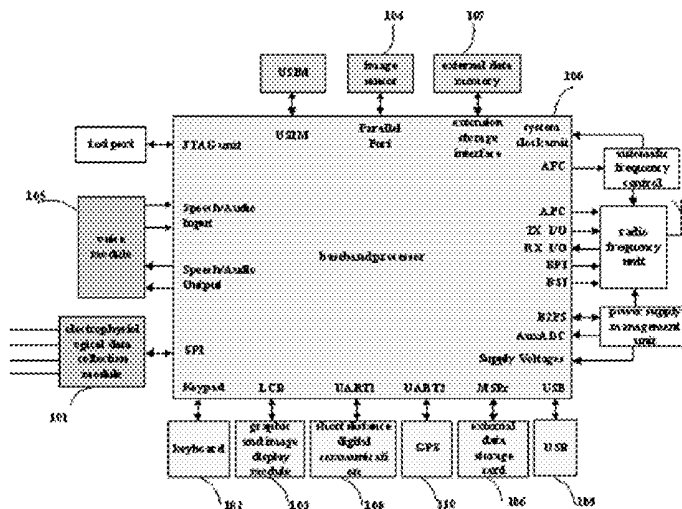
104
107
USIM
image sensor
external data memory
106
USIM
Parallel Port
extension storage interface
system clock unit
test port
JTAG unit
AFC
automatic frequency control
105
Speech/Audio Input
voice module
AFC
TX I/O
radio frequency unit
RX I/O
baseband processor
Speech/Audio Output
SPI
BSI
BZPS
power supply management unit
electrophysiological data collection module
SPI
AuxADC
Supply Voltages
101
Keypad
LCD
UART1
UART2
MSDC
USB
keyboard
graphic and image display module
short distance digital communication
GPS
external data storage card
USB
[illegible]
103
108
110
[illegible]
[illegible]